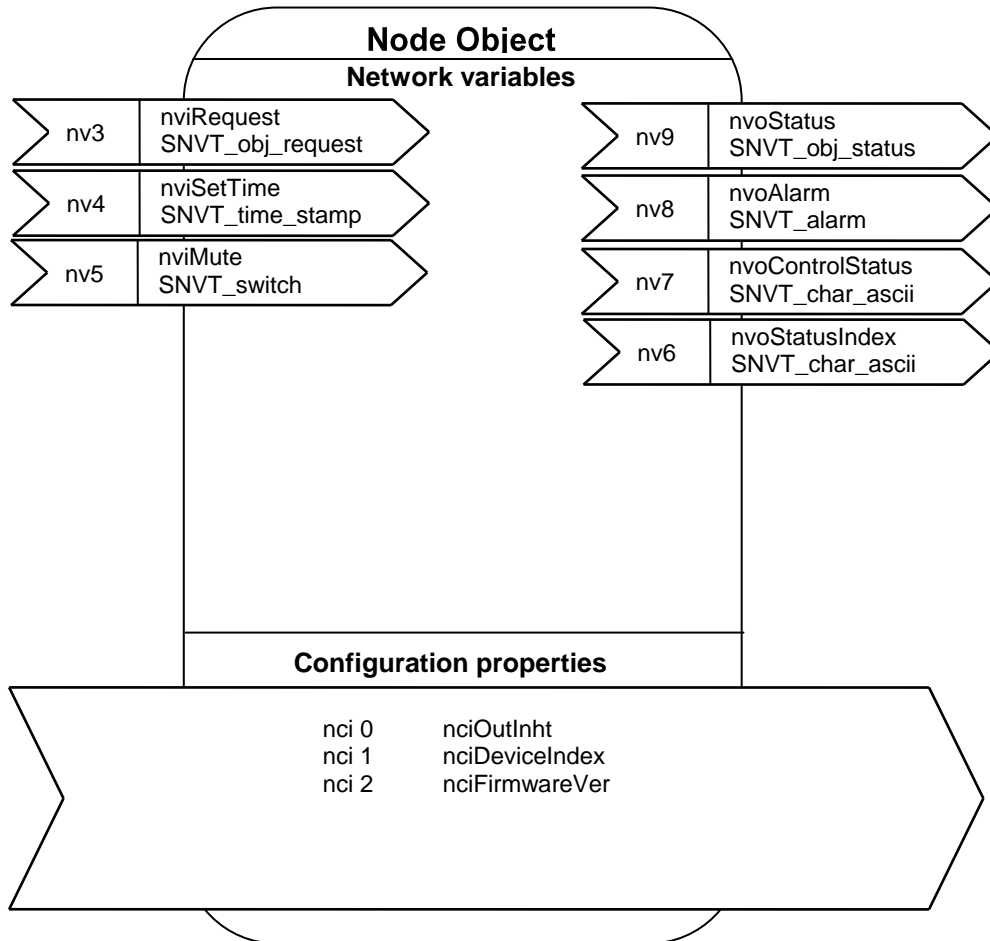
Node Object

Network variables

nv3 nviRequest SNVT_obj_request

nv4 nviSetTime SNVT_time_stamp

nv5 nviMute SNVT_switch

nv9 nvoStatus SNVT_obj_status

nv8 nvoAlarm SNVT_alarm

nv7 nvoControlStatus SNVT_char_ascii

nv6 nvoStatusIndex SNVT_char_ascii

Configuration properties

nci 0 nciOutInht
nci 1 nciDeviceIndex
nci 2 nciFirmwareVer